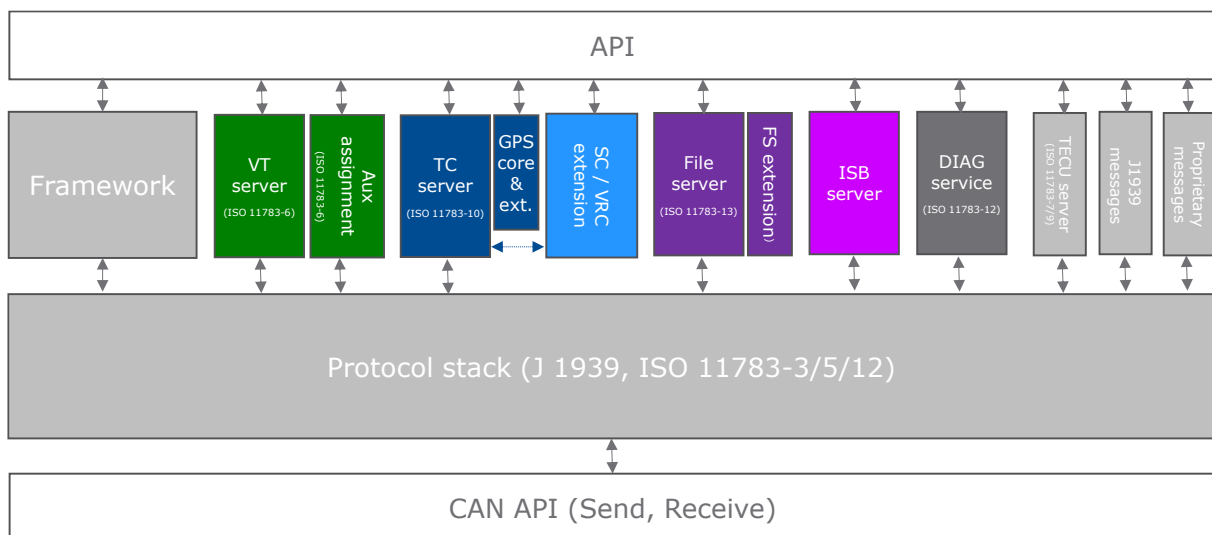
API

Framework

VT server (ISO 11783-6)

Aux assignment (ISO 11783-6)

TC server (ISO 11783-10)

GPS core & ext.

SC / VRC extension

File server (ISO 11783-13)

FS extension

ISB server

DIAG service (ISO 11783-12)

TECU server (ISO 11783-7/9)

J1939 messages

Proprietary messages

Protocol stack (J 1939, ISO 11783-3/5/12)

CAN API (Send, Receive)